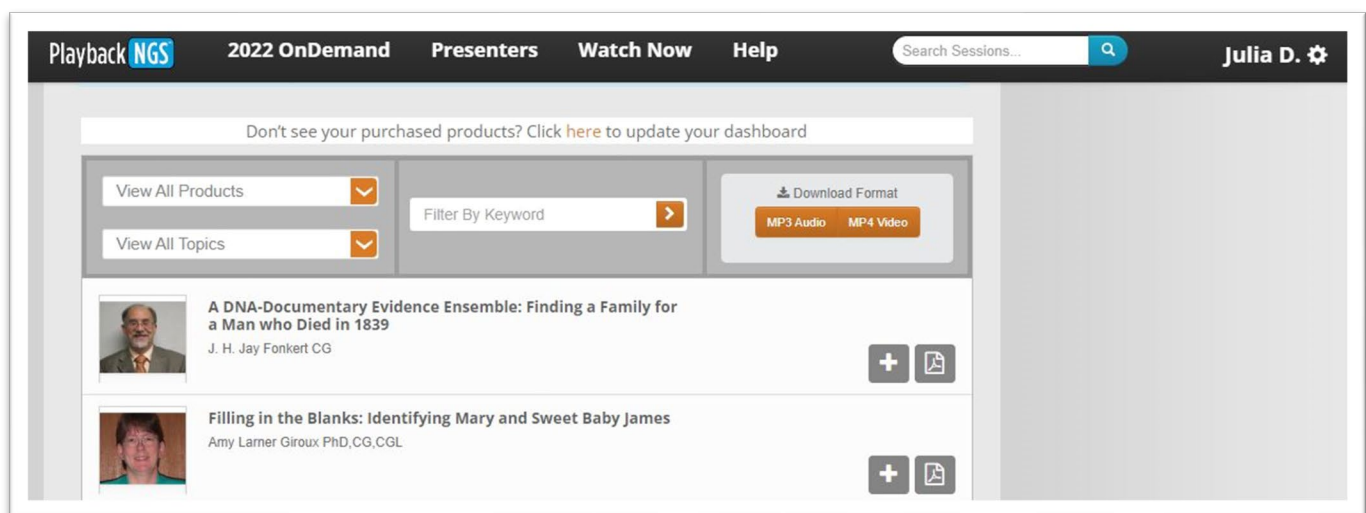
Playback NGS 2022 OnDemand Presenters Watch Now Help Search Sessions... Julia D.

Don't see your purchased products? Click here to update your dashboard

View All Products

View All Topics

Filter By Keyword

Download Format

MP3 Audio MP4 Video

A DNA-Documentary Evidence Ensemble: Finding a Family for a Man who Died in 1839

J. H. Jay Fonkert CG

Filling in the Blanks: Identifying Mary and Sweet Baby James

Amy Larner Giroux PhD,CG,CGL